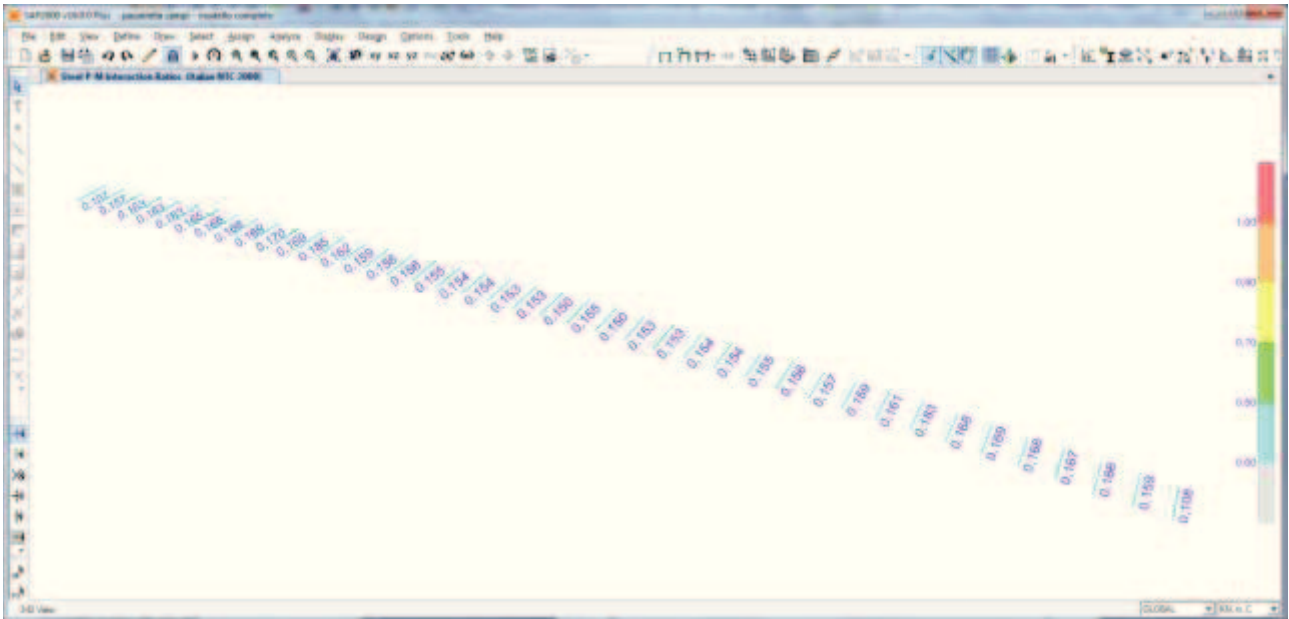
SAP2000 v16.0.0 Plus - passerella campi - modello completo

File Edit View Define Draw Select Assign Analyze Display Design Options Tools Help

Steel P-M Interaction Ratios (Italian NTC 2008)

0.157 0.157 0.163 0.163 0.163 0.165 0.166 0.168 0.168 0.170 0.169 0.165 0.162 0.159 0.156 0.156 0.155 0.154 0.154 0.153 0.153 0.150 0.155 0.150 0.153 0.153 0.154 0.154 0.155 0.156 0.157 0.159 0.161 0.163 0.166 0.169 0.168 0.167 0.166 0.159 0.108

1.00
0.90
0.70
0.50
0.00

3-D View

GLOBAL
KN, m, C